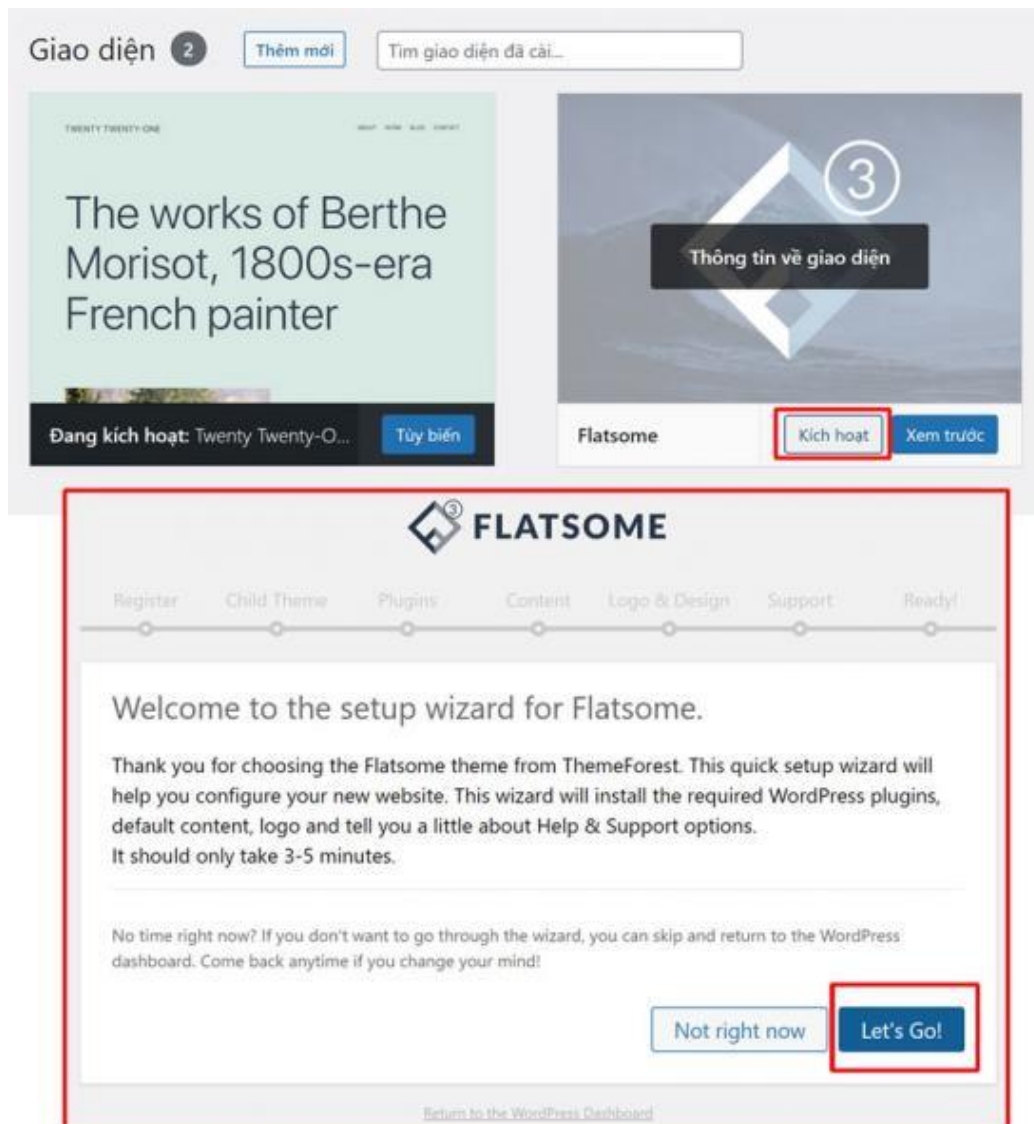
Giao diện 2 Thêm mới Tìm giao diện đã cài...

TWENTY TWENTY-ONE

The works of Berthe Morisot, 1800s-era French painter

Đang kích hoạt: Twenty Twenty-O... Tùy biến

3

Thông tin về giao diện

Flatsome Kích hoạt Xem trước

FLATSOME

Register Child Theme Plugins Content Logo & Design Support Ready!

Welcome to the setup wizard for Flatsome.

Thank you for choosing the Flatsome theme from ThemeForest. This quick setup wizard will help you configure your new website. This wizard will install the required WordPress plugins, default content, logo and tell you a little about Help & Support options.
It should only take 3-5 minutes.

No time right now? If you don't want to go through the wizard, you can skip and return to the WordPress dashboard. Come back anytime if you change your mind!

Not right now Let's Go!

Return to the WordPress Dashboard